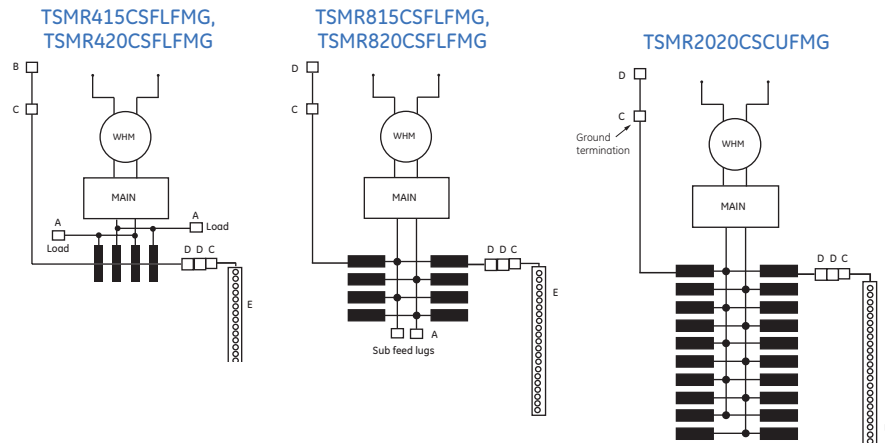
TSMR415CSFLFMG, TSMR420CSFLFMG

B

C

WHM

MAIN

A

Load

A

Load

D D C

E

TSMR815CSFLFMG, TSMR820CSFLFMG

D

C

WHM

MAIN

D D C

E

A

Sub feed lugs

TSMR2020CSCUFMG

D

C

Ground termination

WHM

MAIN

D D C